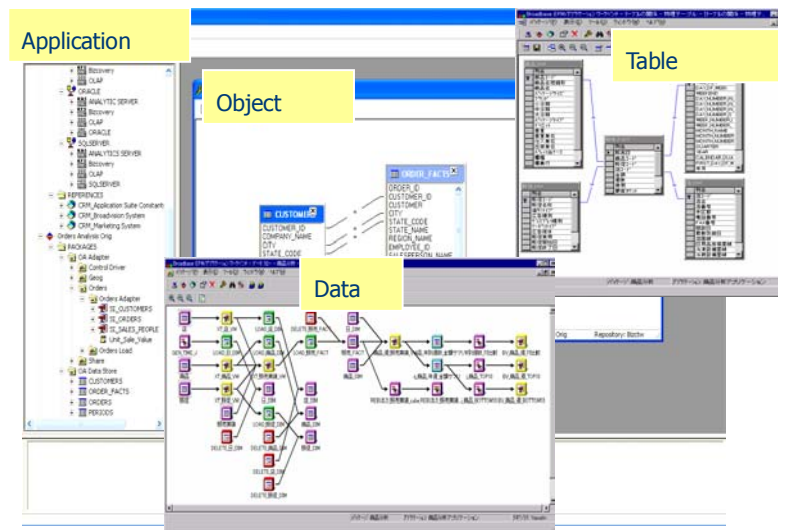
Application

Bizzovery
OLAP
ORACLE
ANALYTIC SERVER
Bizzovery
OLAP
ORACLE
SQLSERVER
ANALYTICS SERVER
Bizzovery
OLAP
SQLSERVER
REFERENCES
CRM_Application Suite Constant
CRM_Broadvision System
CRM_Marketing System
Orders Analysis Orig
PACKAGES
OA Adapter
Control Driver
Grog
Orders
Orders Adapter
SE_CUSTOMERS
SE_ORDERS
SE_SALES_PEOPLE
Unit_Sale_Value
Orders Load
Share
OA Data Store
CUSTOMERS
ORDER_FACTS
ORDERS
PERIODS

Object

CUSTOMER
CUSTOMER_ID
COMPANY_NAME
CITY
STATE_CODE

ORDER_FACTS
ORDER_ID
CUSTOMER_ID
CUSTOMER
CITY
STATE_CODE
STATE_NAME
REGION_NAME
EMPLOYEE_ID

Table

Data

Orig
Repository: Bizztw